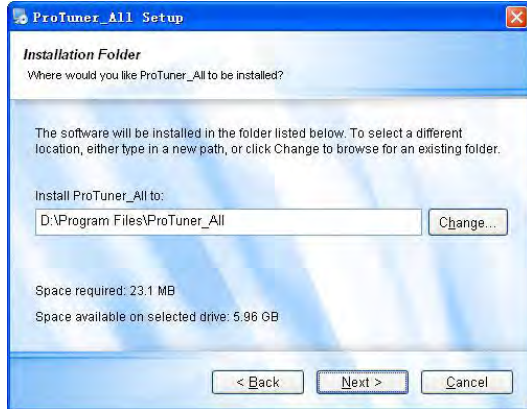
ProTuner_All Setup

Installation Folder
Where would you like ProTuner_All to be installed?

The software will be installed in the folder listed below. To select a different location, either type in a new path, or click Change to browse for an existing folder.

Install ProTuner_All to:

D:\Program Files\ProTuner_All

Change...

Space required: 23.1 MB

Space available on selected drive: 5.96 GB

< Back

Next >

Cancel